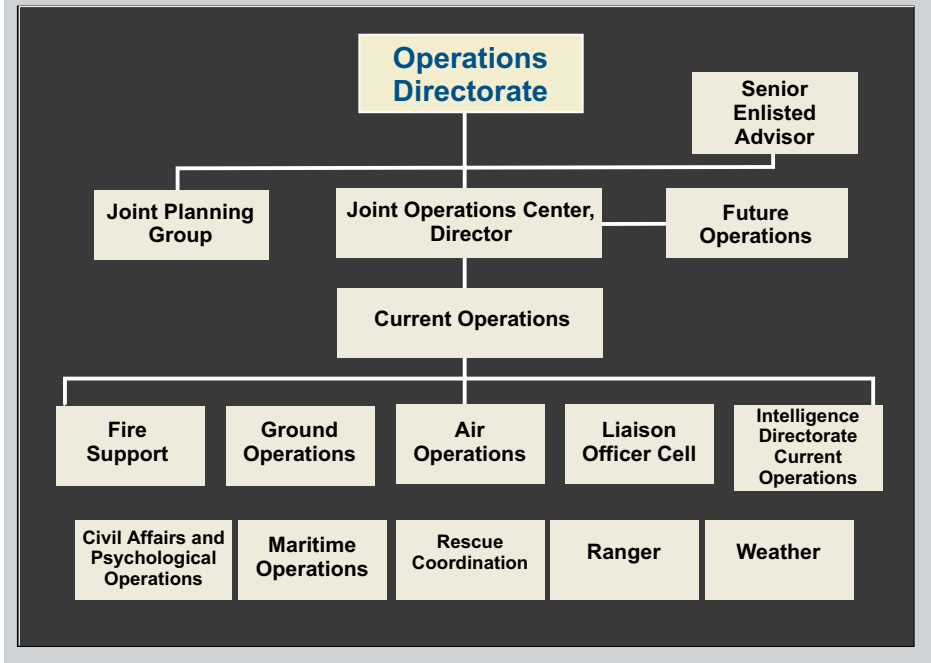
Operations Directorate

Senior Enlisted Advisor

Joint Planning Group

Joint Operations Center, Director

Future Operations

Current Operations

Fire Support

Ground Operations

Air Operations

Liaison Officer Cell

Intelligence Directorate Current Operations

Civil Affairs and Psychological Operations

Maritime Operations

Rescue Coordination

Ranger

Weather